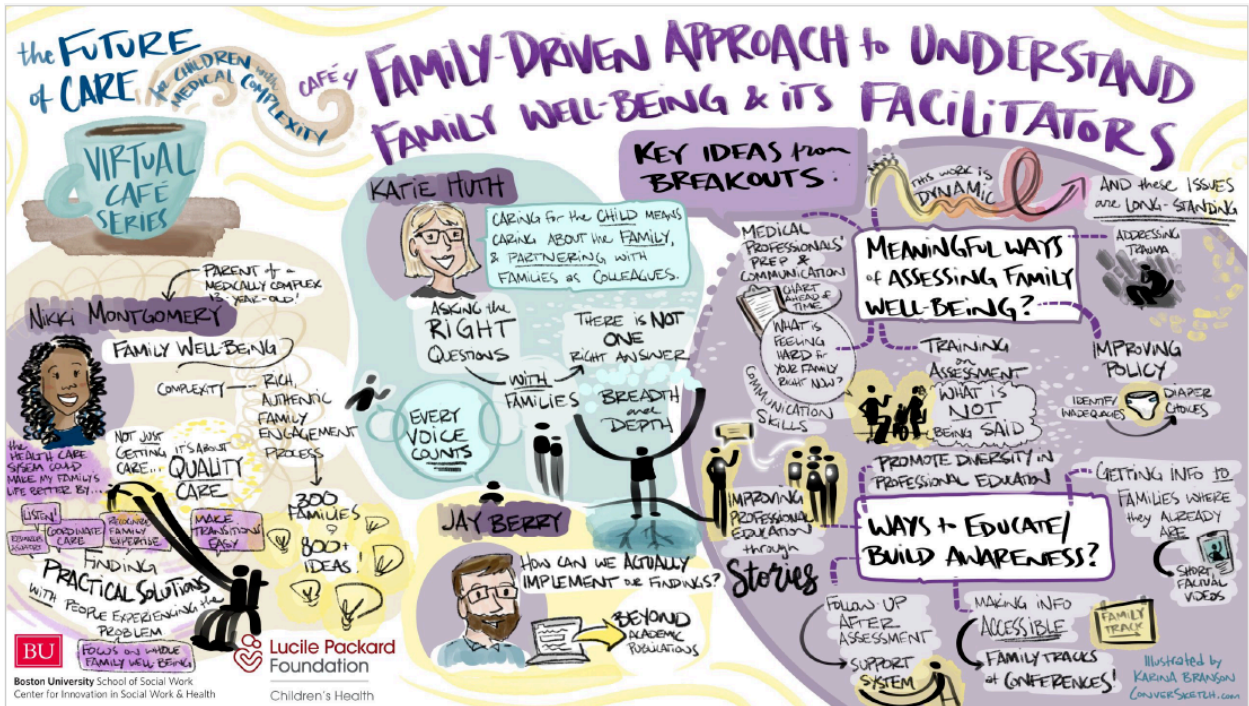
the FUTURE of CARE for CHILDREN with MEDICAL COMPLEXITY

VIRTUAL CAFÉ SERIES

CAFÉ 4 FAMILY-DRIVEN APPROACH to UNDERSTAND FAMILY WELL-BEING & ITS FACILITATORS

NIKKI MONTGOMERY

PARENT of a MEDICALLY COMPLEX 13-YEAR-OLD!

FAMILY WELL-BEING

COMPLEXITY → RICH, AUTHENTIC FAMILY ENGAGEMENT PROCESS

300 FAMILIES 800+ IDEAS!

The HEALTH CARE SYSTEM COULD MAKE MY FAMILY'S LIFE BETTER BY...

NOT JUST GETTING CARE... IT'S ABOUT QUALITY CARE

LISTEN! COORDINATE CARE RECOGNIZE FAMILY EXPERTISE MAKE TRANSITIONS EASY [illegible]

FINDING PRACTICAL SOLUTIONS WITH PEOPLE EXPERIENCING the PROBLEM

FOCUS on WHOLE FAMILY WELL-BEING

KATIE HUTH

CARING for the CHILD MEANS CARING ABOUT the FAMILY, & PARTNERING with FAMILIES as COLLEAGUES.

ASKING the RIGHT QUESTIONS WITH FAMILIES

THERE is NOT ONE RIGHT ANSWER

EVERY VOICE COUNTS

BREADTH and DEPTH

JAY BERRY

HOW CAN WE ACTUALLY IMPLEMENT our FINDINGS?

BEYOND ACADEMIC PUBLICATIONS

KEY IDEAS from BREAKOUTS:

THIS WORK is DYNAMIC

AND these ISSUES are LONG-STANDING

MEDICAL PROFESSIONALS' PREP & COMMUNICATION

CHART AHEAD of TIME

WHAT is FEELING HARD for YOUR FAMILY RIGHT NOW?

COMMUNICATION SKILLS

MEANINGFUL WAYS of ASSESSING FAMILY WELL-BEING?

ADDRESSING TRAUMA

TRAINING on ASSESSMENT

WHAT is NOT BEING SAID

IMPROVING POLICY

IDENTIFY INADEQUACIES

DIAPER CHOICES

IMPROVING PROFESSIONAL EDUCATION through STORIES

PROMOTE DIVERSITY in PROFESSIONAL EDUCATION

WAYS to EDUCATE/ BUILD AWARENESS?

GETTING INFO to FAMILIES WHERE they ALREADY ARE

SHORT, FACTUAL VIDEOS

FOLLOW UP AFTER ASSESSMENT

SUPPORT SYSTEM

MAKING INFO ACCESSIBLE

FAMILY TRACK

FAMILY TRACKS at CONFERENCES!

Illustrated by KARINA BRANSON ConverSketch.com

BU Boston University School of Social Work Center for Innovation in Social Work & Health

Lucile Packard Foundation Children's Health